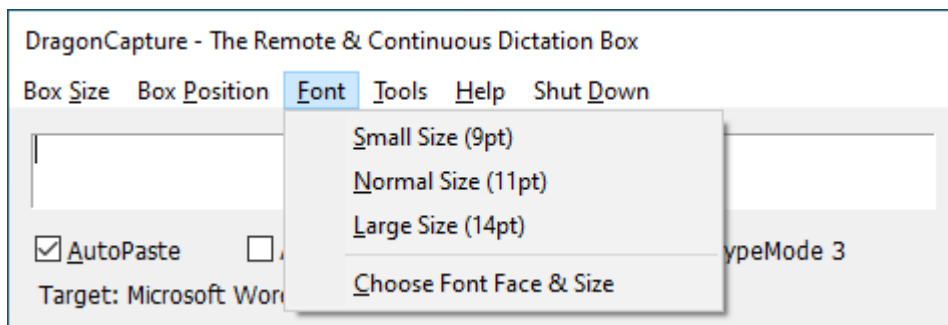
DragonCapture - The Remote & Continuous Dictation Box

Box Size Box Position Font Tools Help Shut Down

Small Size (9pt)
Normal Size (11pt)
Large Size (14pt)
Choose Font Face & Size

AutoPaste
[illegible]
ypeMode 3
Target: Microsoft Wor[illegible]